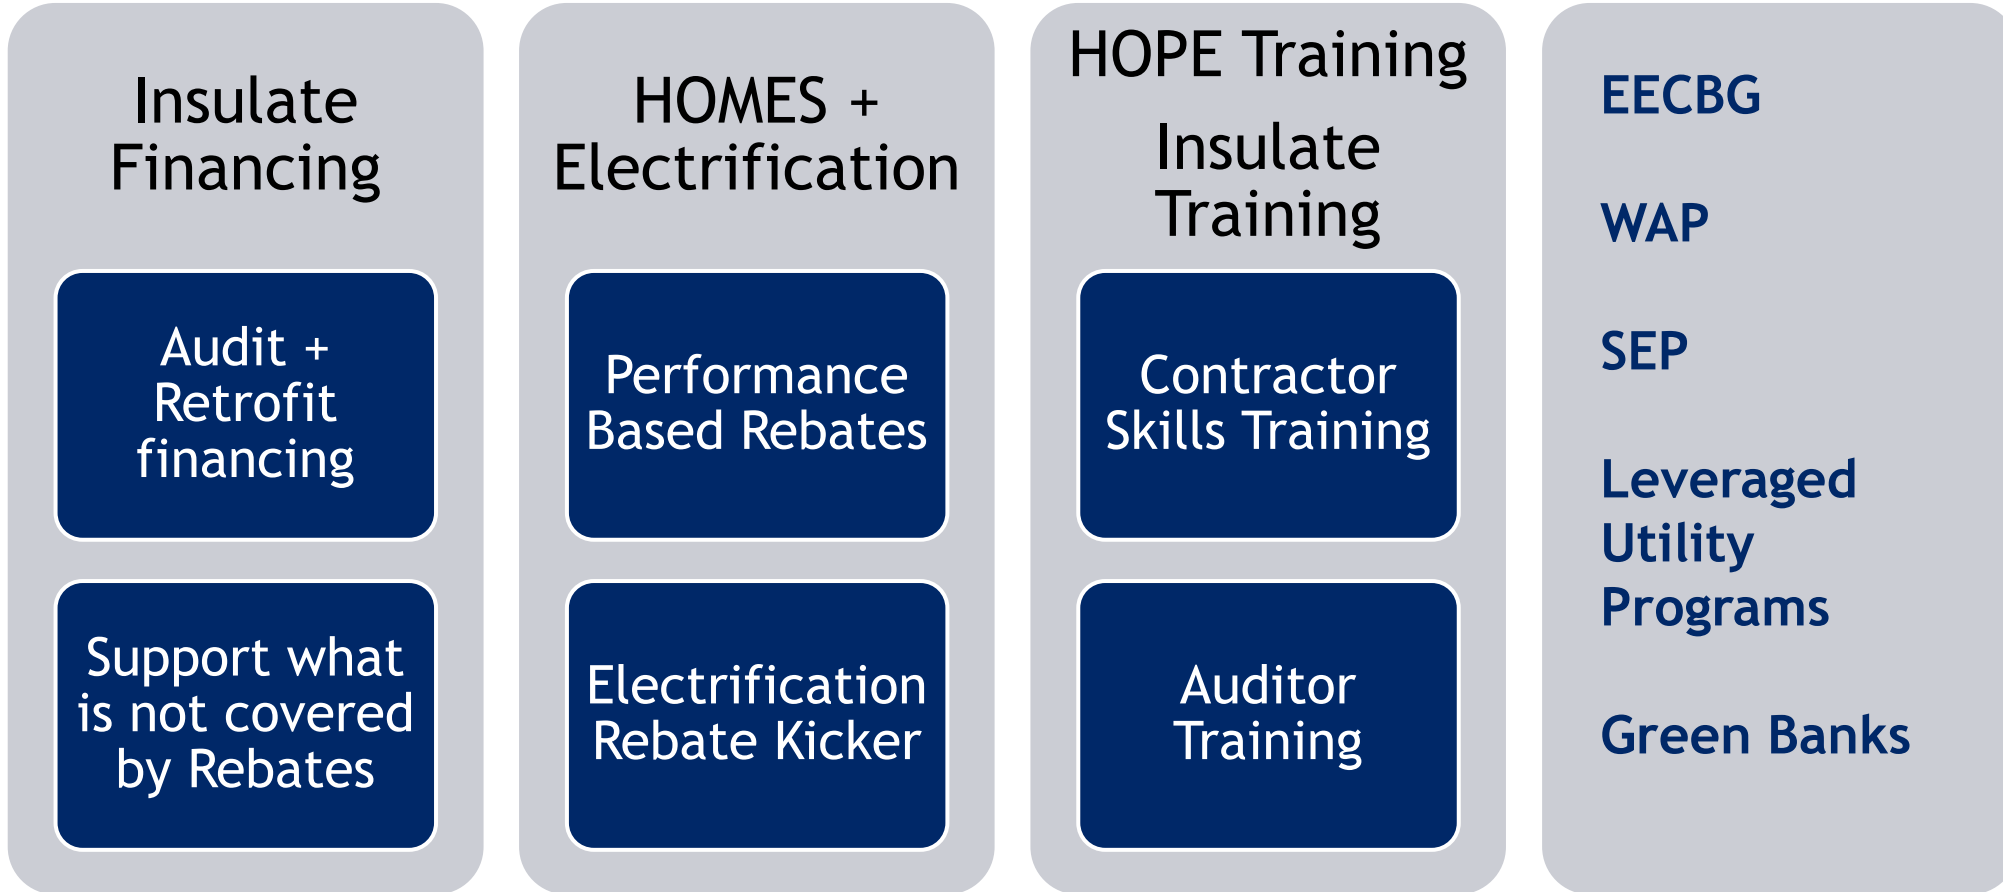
Insulate Financing

Audit + Retrofit financing

Support what is not covered by Rebates

HOMES + Electrification

Performance Based Rebates

Electrification Rebate Kicker

HOPE Training

Insulate Training

Contractor Skills Training

Auditor Training

EECBG

WAP

SEP

Leveraged Utility Programs

Green Banks